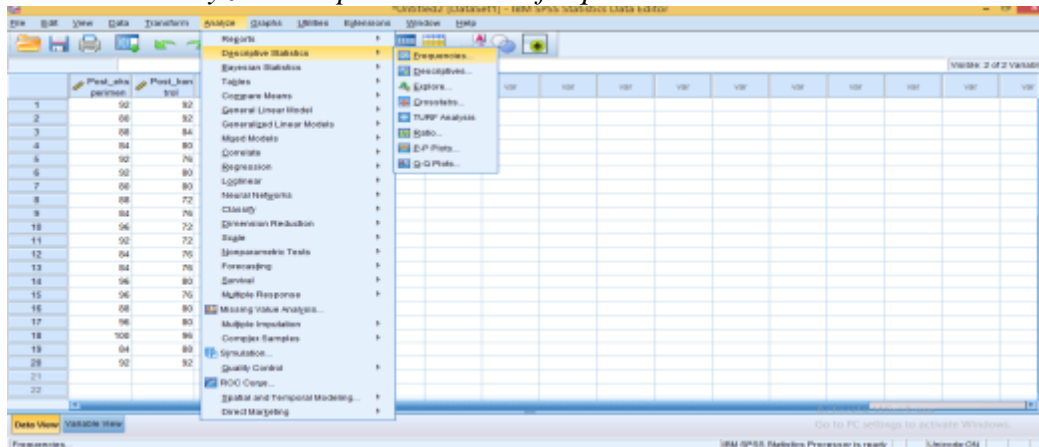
*Untitled2 [DataSet1] - IBM SPSS Statistics Data Editor

File Edit View Data Transform Analyze Graphs Utilities Extensions Window Help

Visible: 2 of 2 Variables

| | Post_eksperimen | Post_kontrol | var | var | var | var | var | var | var | var | var | var |
|---|---|---|---|---|---|---|---|---|---|---|---|---|
| 1 | 92 | 92 | | | | | | | | | | |
| 2 | 88 | 92 | | | | | | | | | | |
| 3 | 88 | 84 | | | | | | | | | | |
| 4 | 84 | 80 | | | | | | | | | | |
| 5 | 92 | 76 | | | | | | | | | | |
| 6 | 92 | 80 | | | | | | | | | | |
| 7 | 88 | 80 | | | | | | | | | | |
| 8 | 88 | 72 | | | | | | | | | | |
| 9 | 84 | 76 | | | | | | | | | | |
| 10 | 96 | 72 | | | | | | | | | | |
| 11 | 92 | 72 | | | | | | | | | | |
| 12 | 84 | 76 | | | | | | | | | | |
| 13 | 84 | 76 | | | | | | | | | | |
| 14 | 96 | 80 | | | | | | | | | | |
| 15 | 96 | 76 | | | | | | | | | | |
| 16 | 88 | 80 | | | | | | | | | | |
| 17 | 96 | 80 | | | | | | | | | | |
| 18 | 100 | 96 | | | | | | | | | | |
| 19 | 84 | 80 | | | | | | | | | | |
| 20 | 92 | 92 | | | | | | | | | | |
| 21 | | | | | | | | | | | | |
| 22 | | | | | | | | | | | | |

Reports
Descriptive Statistics
Bayesian Statistics
Tables
Compare Means
General Linear Model
Generalized Linear Models
Mixed Models
Correlate
Regression
Loglinear
Neural Networks
Classify
Dimension Reduction
Scale
Nonparametric Tests
Forecasting
Survival
Multiple Response
Missing Value Analysis...
Multiple Imputation
Complex Samples
Simulation...
Quality Control
ROC Curve...
Spatial and Temporal Modeling...
Direct Marketing

Frequencies...
Descriptives...
Explore...
Crosstabs...
TURF Analysis
Ratio...
P-P Plots...
Q-Q Plots...

Data View Variable View

Go to PC settings to activate Windows.

Frequencies...

IBM SPSS Statistics Processor is ready | Unicode:ON